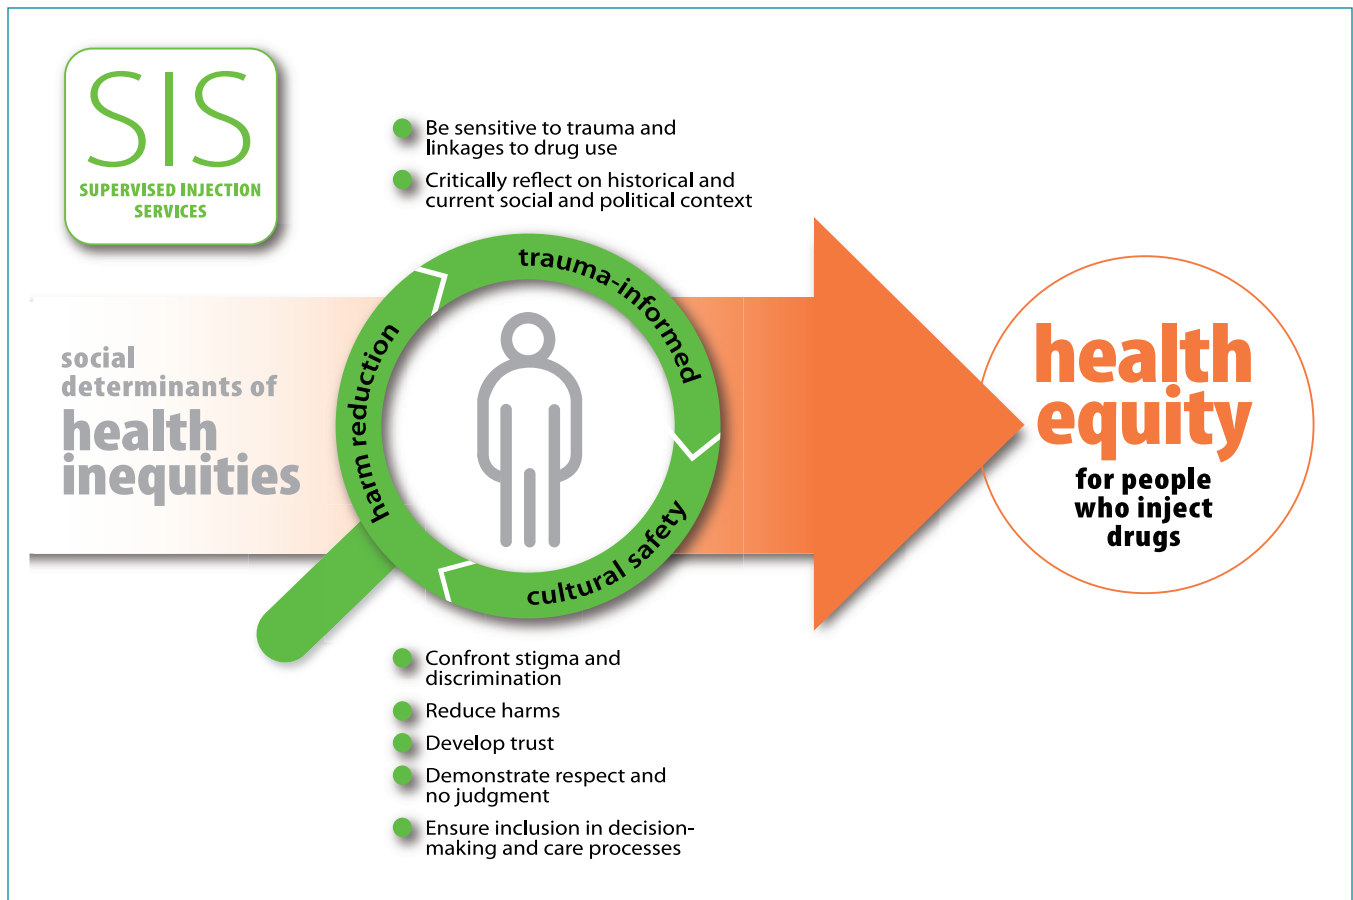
SIS
SUPERVISED INJECTION SERVICES

Be sensitive to trauma and linkages to drug use

Critically reflect on historical and current social and political context

social determinants of
health inequities

trauma-informed
harm reduction
cultural safety

health equity
for people who inject drugs

Confront stigma and discrimination

Reduce harms

Develop trust

Demonstrate respect and no judgment

Ensure inclusion in decision-making and care processes